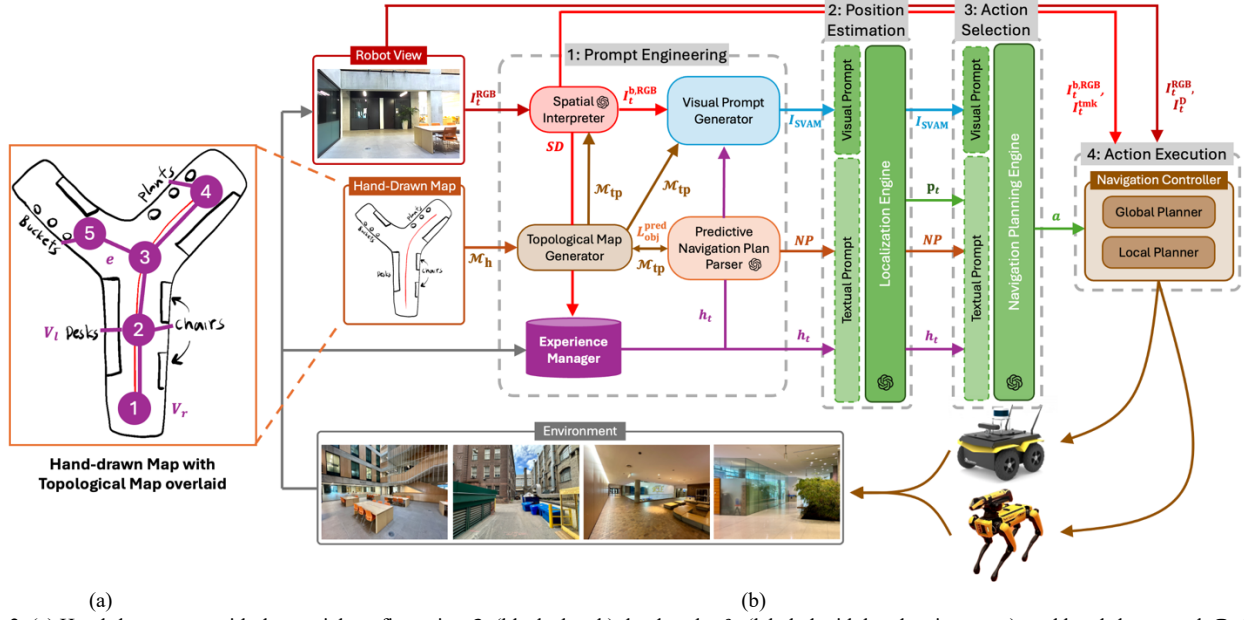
plants
4
5
Buckets
3
e
2
chairs
$V_l$ Desks
1
$V_r$

Hand-drawn Map with Topological Map overlaid

Robot View
$I_t^{RGB}$
Hand-Drawn Map
Desks
chairs
Buckets
$\mathcal{M}_h$

1: Prompt Engineering
Spatial Interpreter
$I_t^{b,RGB}$
Visual Prompt Generator
$SD$
$\mathcal{M}_{tp}$
$\mathcal{M}_{tp}$
Topological Map Generator
$L_{obj}^{pred}$
$\mathcal{M}_{tp}$
Predictive Navigation Plan Parser
$NP$
$h_t$
Experience Manager
$h_t$
$I_{SVAM}$

2: Position Estimation
Visual Prompt
Textual Prompt
Localization Engine
$I_{SVAM}$
$p_t$
$NP$
$h_t$

3: Action Selection
Visual Prompt
Textual Prompt
Navigation Planning Engine
$a$

$I_t^{b,RGB}$, $I_t^{tmk}$
$I_t^{RGB}$, $I_t^{D}$

4: Action Execution
Navigation Controller
Global Planner
Local Planner

Environment

(a)
(b)